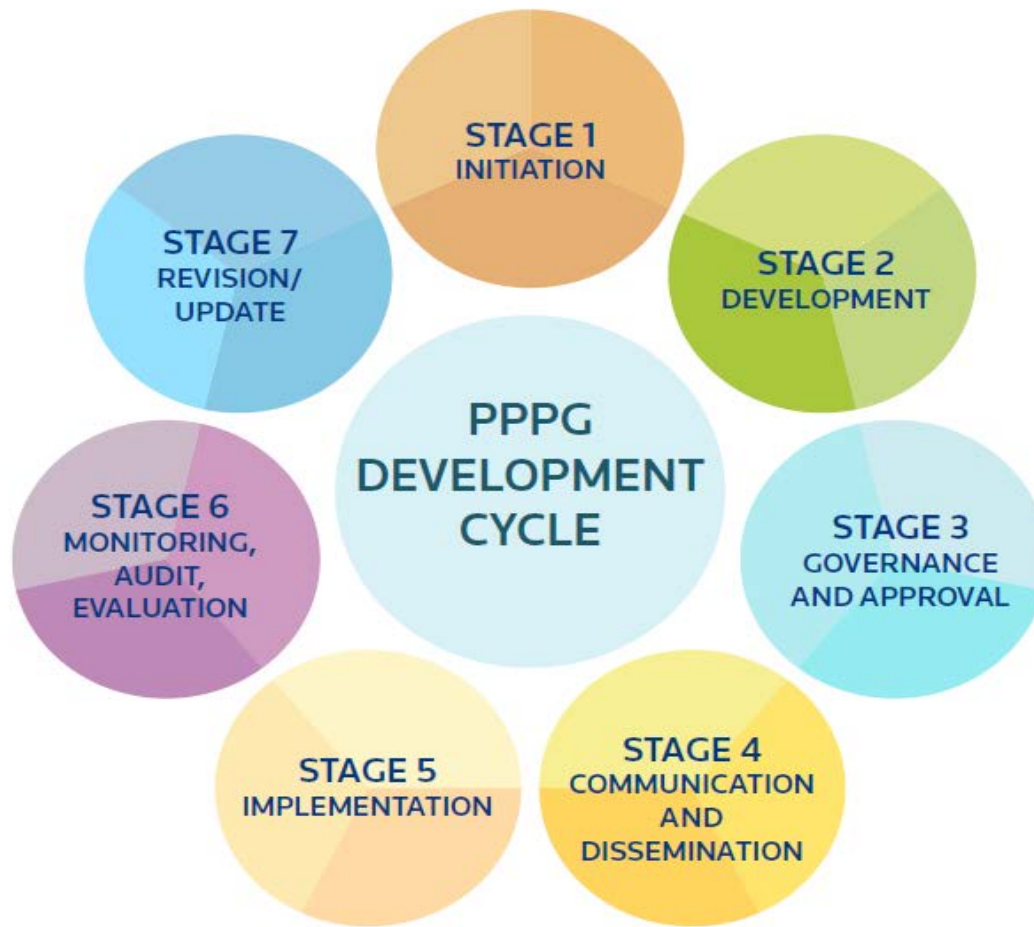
PPPG DEVELOPMENT CYCLE

STAGE 1
INITIATION

STAGE 2
DEVELOPMENT

STAGE 3
GOVERNANCE AND APPROVAL

STAGE 4
COMMUNICATION AND DISSEMINATION

STAGE 5
IMPLEMENTATION

STAGE 6
MONITORING, AUDIT, EVALUATION

STAGE 7
REVISION/ UPDATE